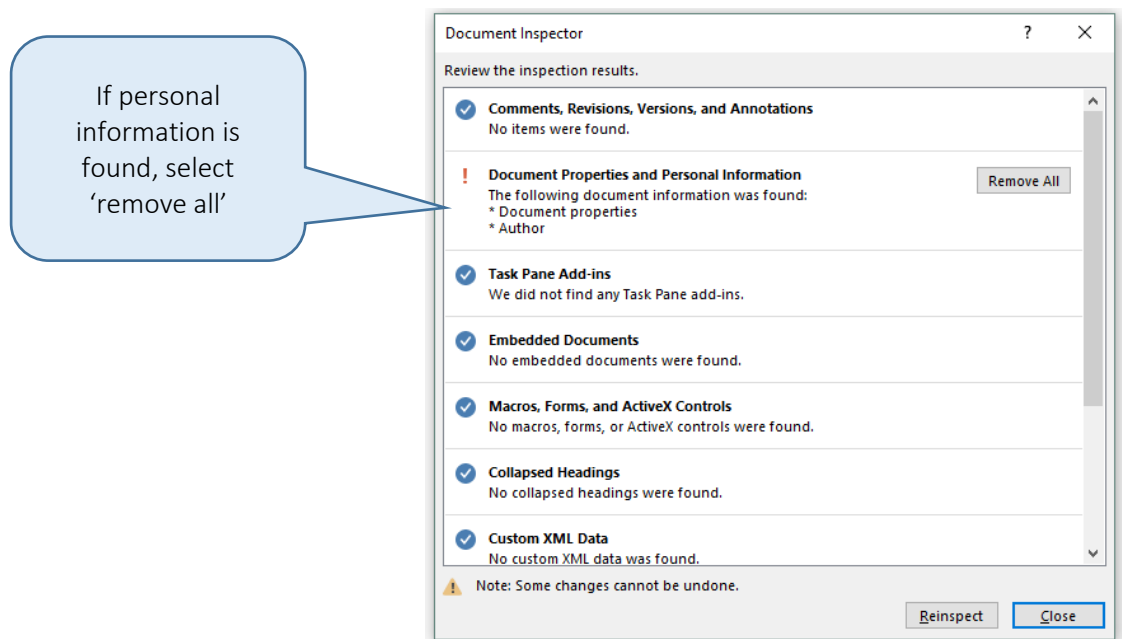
If personal information is found, select 'remove all'

Document Inspector

?

X

Review the inspection results.

Comments, Revisions, Versions, and Annotations
No items were found.

!

Document Properties and Personal Information
The following document information was found:
* Document properties
* Author

Remove All

Task Pane Add-ins
We did not find any Task Pane add-ins.

Embedded Documents
No embedded documents were found.

Macros, Forms, and ActiveX Controls
No macros, forms, or ActiveX controls were found.

Collapsed Headings
No collapsed headings were found.

Custom XML Data
No custom XML data was found.

Note: Some changes cannot be undone.

Reinspect

Close